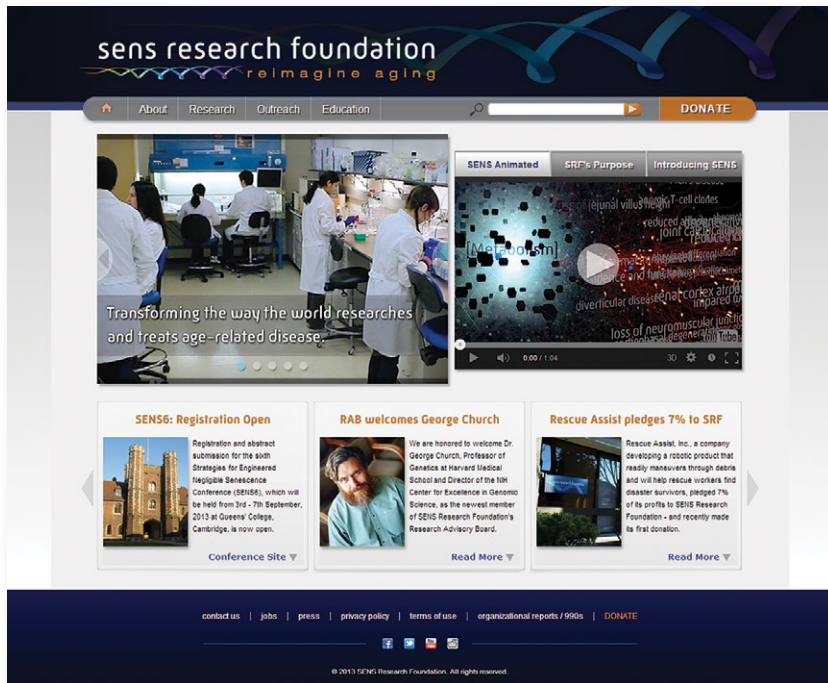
sens research foundation
reimagine aging

About | Research | Outreach | Education

DONATE

Transforming the way the world researches and treats age-related disease.

SENS Animated | SRF's Purpose | Introducing SENS

[Metabolism]

0:00 / 1:04

3D

SENS6: Registration Open

Registration and abstract submission for the sixth Strategies for Engineered Negligible Senescence Conference (SENS6), which will be held from 3rd - 7th September, 2013 at Queens' College, Cambridge, is now open.

Conference Site

RAB welcomes George Church

We are honored to welcome Dr. George Church, Professor of Genetics at Harvard Medical School and Director of the NIH Center for Excellence in Genomic Science, as the newest member of SENS Research Foundation's Research Advisory Board.

Read More

Rescue Assist pledges 7% to SRF

Rescue Assist, Inc., a company developing a robotic product that readily maneuvers through debris and will help rescue workers find disaster survivors, pledged 7% of its profits to SENS Research Foundation - and recently made its first donation.

Read More

contact us | jobs | press | privacy policy | terms of use | organizational reports / 990s | DONATE

© 2013 SENS Research Foundation. All rights reserved.